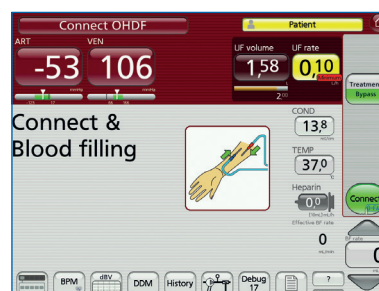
Connect OHDF
Patient
ART
VEN
-53
106
UF volume
UF rate
1,58
0,10
2,00
Treatment
Bypass
Connect &
Blood filling
COND
13,8
TEMP
37,0
Heparin
0,0
Effective BF rate
0
Connect
BPM
dBV
DDM
History
Debug
17
?